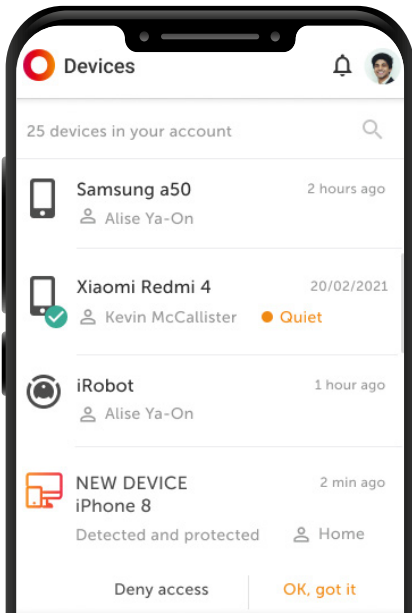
Devices

25 devices in your account

Samsung a50
2 hours ago
Alise Ya-On

Xiaomi Redmi 4
20/02/2021
Kevin McCallister
Quiet

iRobot
1 hour ago
Alise Ya-On

NEW DEVICE
iPhone 8
2 min ago
Detected and protected
Home

Deny access
OK, got it